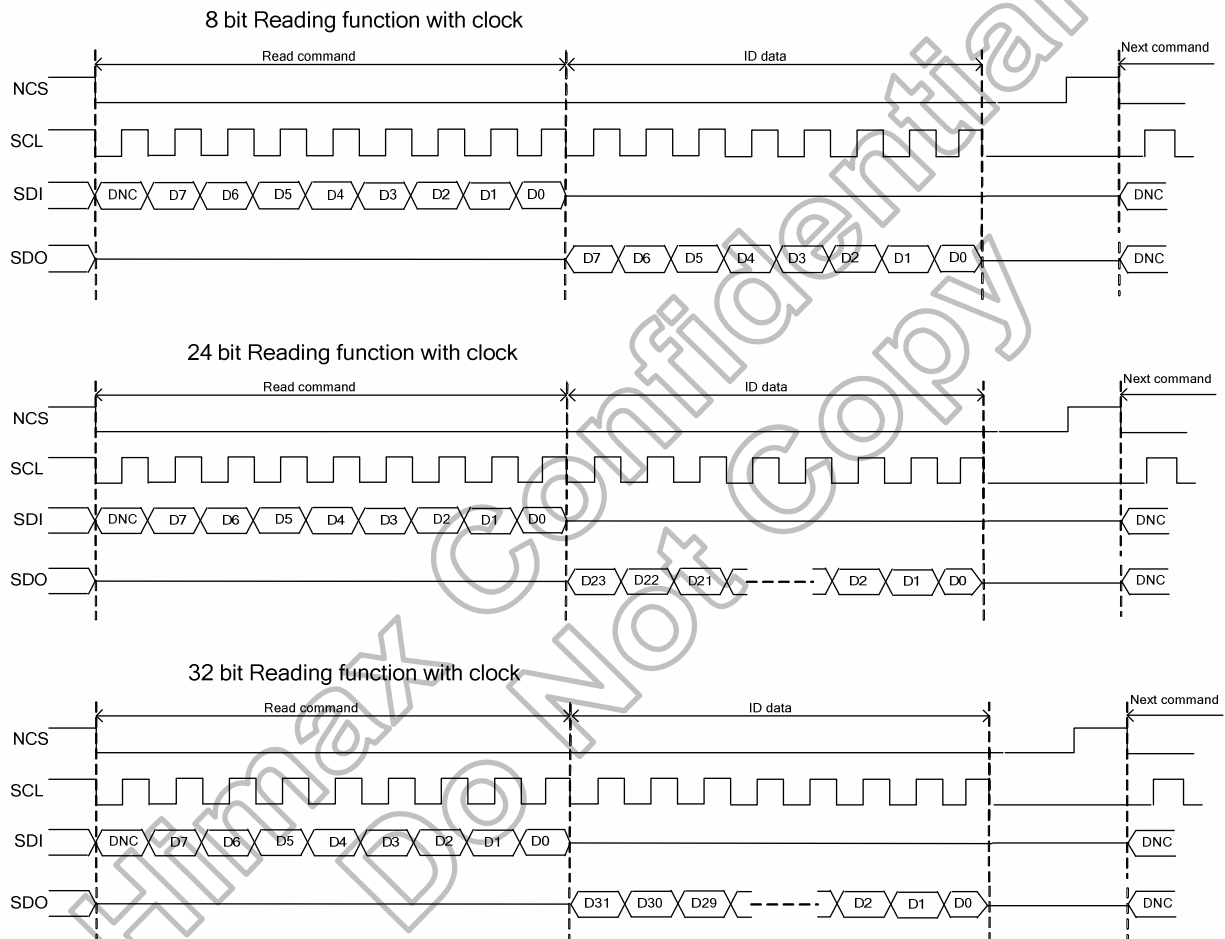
8 bit Reading function with clock

Read command

ID data

Next command

NCS

SCL

SDI

DNC D7 D6 D5 D4 D3 D2 D1 D0

DNC

SDO

D7 D6 D5 D4 D3 D2 D1 D0

DNC

24 bit Reading function with clock

Read command

ID data

Next command

NCS

SCL

SDI

DNC D7 D6 D5 D4 D3 D2 D1 D0

DNC

SDO

D23 D22 D21 D2 D1 D0

DNC

32 bit Reading function with clock

Read command

ID data

Next command

NCS

SCL

SDI

DNC D7 D6 D5 D4 D3 D2 D1 D0

DNC

SDO

D31 D30 D29 D2 D1 D0

DNC

Himax Confidential
Do Not Copy